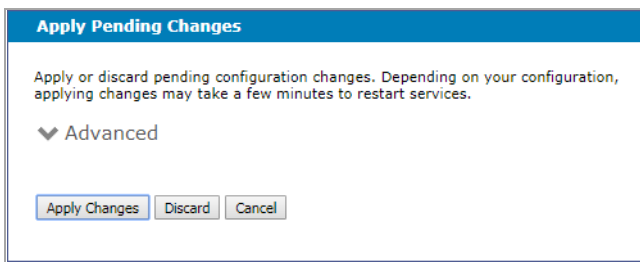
Apply Pending Changes

Apply or discard pending configuration changes. Depending on your configuration, applying changes may take a few minutes to restart services.

Advanced

Apply Changes Discard Cancel